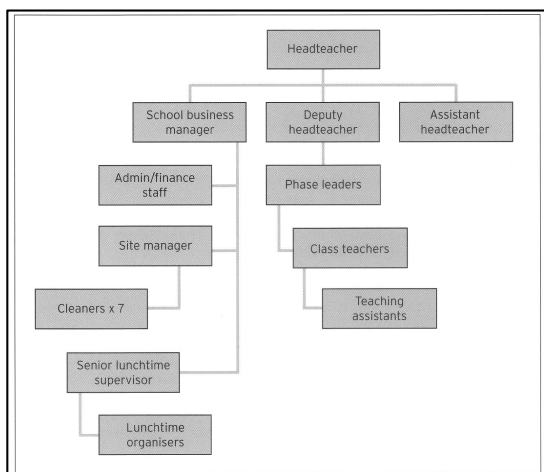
Headteacher

School business manager

Deputy headteacher

Assistant headteacher

Admin/finance staff

Site manager

Cleaners x 7

Senior lunchtime supervisor

Lunchtime organisers

Phase leaders

Class teachers

Teaching assistants